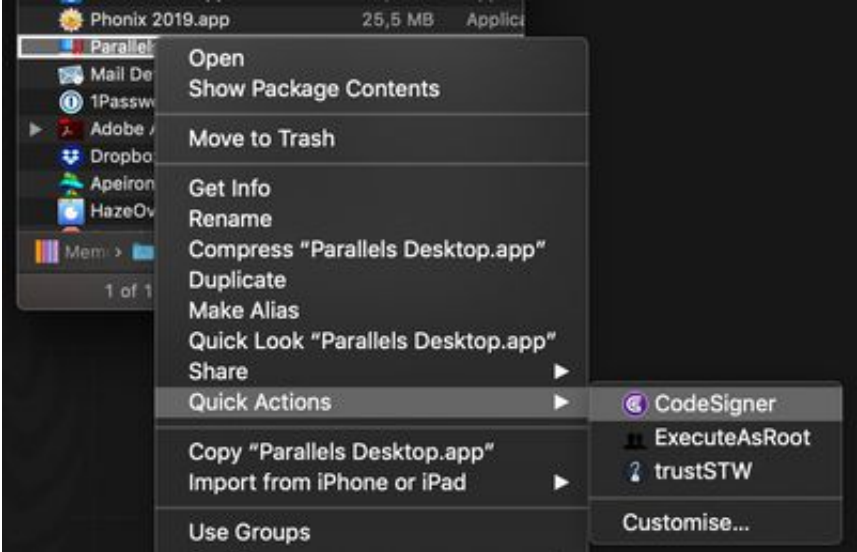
Phonix 2019.app 25,5 MB Applica
Paralle
Mail De
1Passw
Adobe
Dropbo
Apeiron
HazeOv
Mem >
1 of 1

Open
Show Package Contents

Move to Trash

Get Info
Rename
Compress "Parallels Desktop.app"
Duplicate
Make Alias
Quick Look "Parallels Desktop.app"
Share
Quick Actions

Copy "Parallels Desktop.app"
Import from iPhone or iPad

Use Groups

CodeSigner
ExecuteAsRoot
trustSTW

Customise...